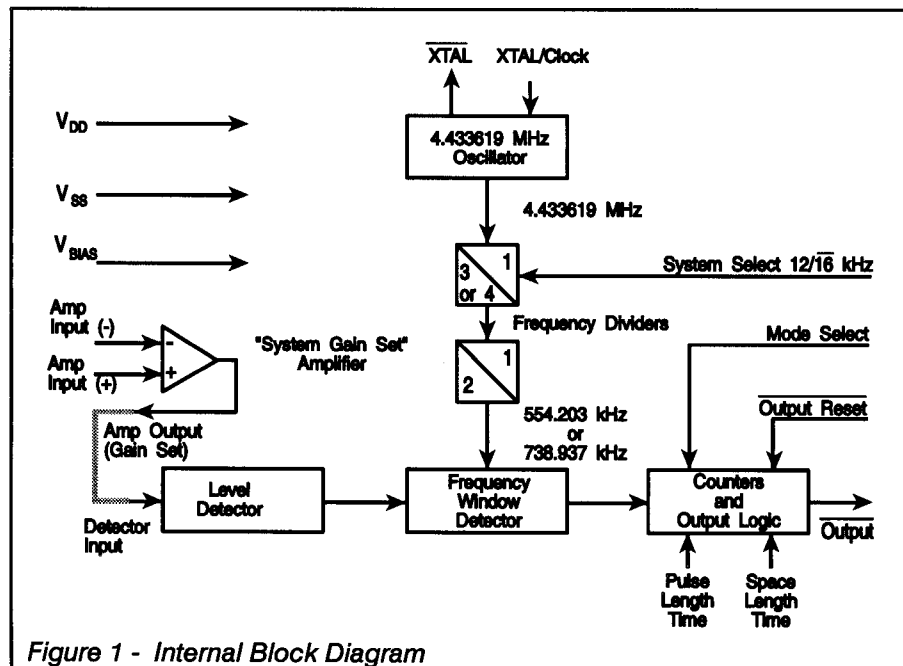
$\overline{XTAL}$ XTAL/Clock

$V_{DD}$

$V_{SS}$

$V_{BIAS}$

4.433619 MHz Oscillator

4.433619 MHz

3 or 4

1

System Select 12/$\overline{16}$ kHz

Frequency Dividers

2

1

Amp Input (-)

Amp Input (+)

-

+

"System Gain Set" Amplifier

Mode Select

$\overline{Output Reset}$

Amp Output (Gain Set)

554.203 kHz or 738.937 kHz

Level Detector

Frequency Window Detector

Counters and Output Logic

$\overline{Output}$

Detector Input

Pulse Length Time

Space Length Time

Figure 1 - Internal Block Diagram